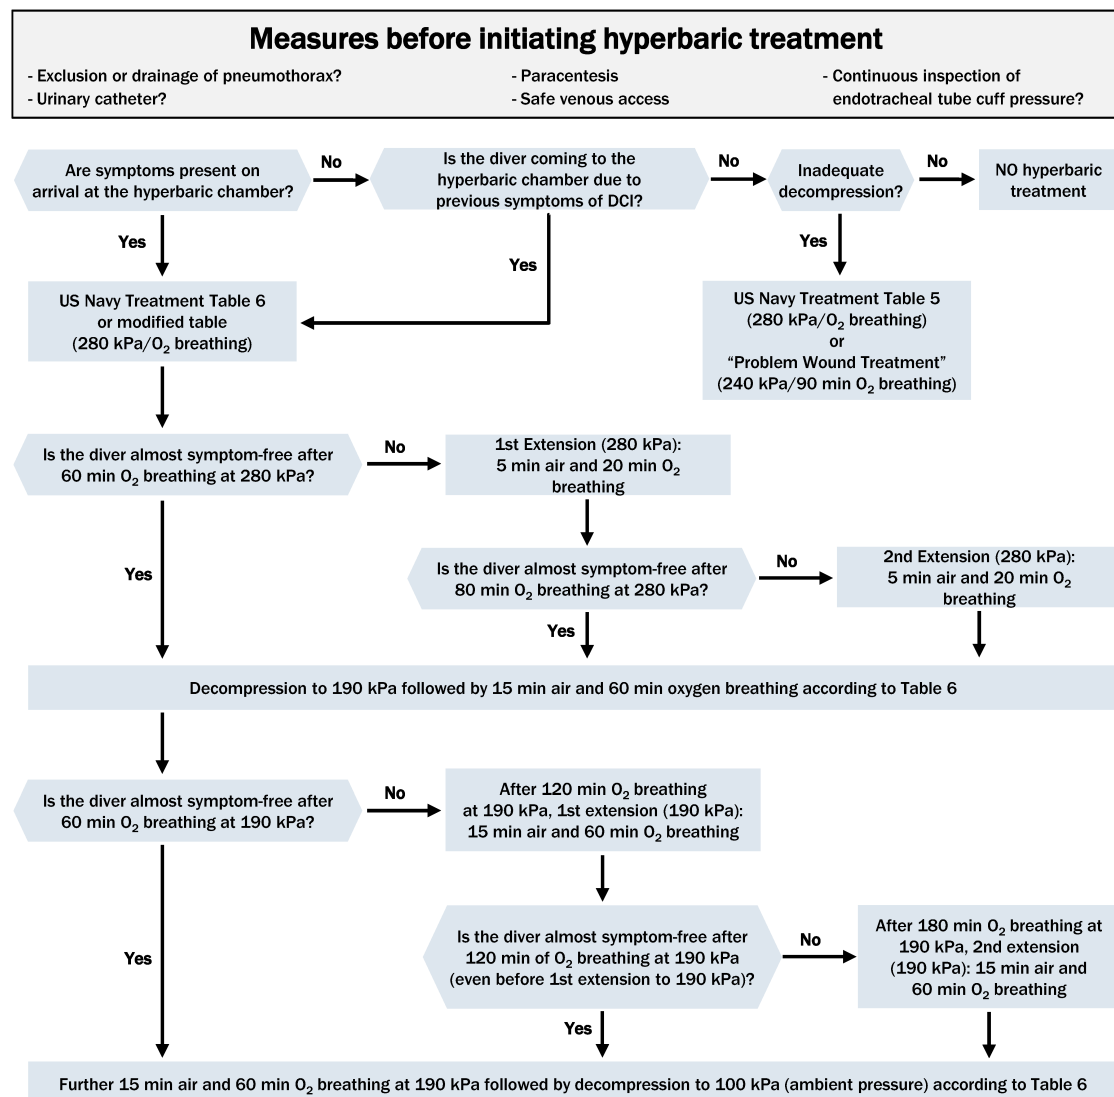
Measures before initiating hyperbaric treatment

- Exclusion or drainage of pneumothorax?
- Urinary catheter?
- Paracentesis
- Safe venous access
- Continuous inspection of endotracheal tube cuff pressure?

Are symptoms present on arrival at the hyperbaric chamber?

No

Is the diver coming to the hyperbaric chamber due to previous symptoms of DCI?

No

Inadequate decompression?

No

NO hyperbaric treatment

Yes

Yes

Yes

US Navy Treatment Table 6 or modified table (280 kPa/$O_2$ breathing)

US Navy Treatment Table 5 (280 kPa/$O_2$ breathing) or “Problem Wound Treatment” (240 kPa/90 min $O_2$ breathing)

Is the diver almost symptom-free after 60 min $O_2$ breathing at 280 kPa?

No

1st Extension (280 kPa): 5 min air and 20 min $O_2$ breathing

Yes

Is the diver almost symptom-free after 80 min $O_2$ breathing at 280 kPa?

No

2nd Extension (280 kPa): 5 min air and 20 min $O_2$ breathing

Yes

Decompression to 190 kPa followed by 15 min air and 60 min oxygen breathing according to Table 6

Is the diver almost symptom-free after 60 min $O_2$ breathing at 190 kPa?

No

After 120 min $O_2$ breathing at 190 kPa, 1st extension (190 kPa): 15 min air and 60 min $O_2$ breathing

Yes

Is the diver almost symptom-free after 120 min of $O_2$ breathing at 190 kPa (even before 1st extension to 190 kPa)?

No

After 180 min $O_2$ breathing at 190 kPa, 2nd extension (190 kPa): 15 min air and 60 min $O_2$ breathing

Yes

Further 15 min air and 60 min $O_2$ breathing at 190 kPa followed by decompression to 100 kPa (ambient pressure) according to Table 6